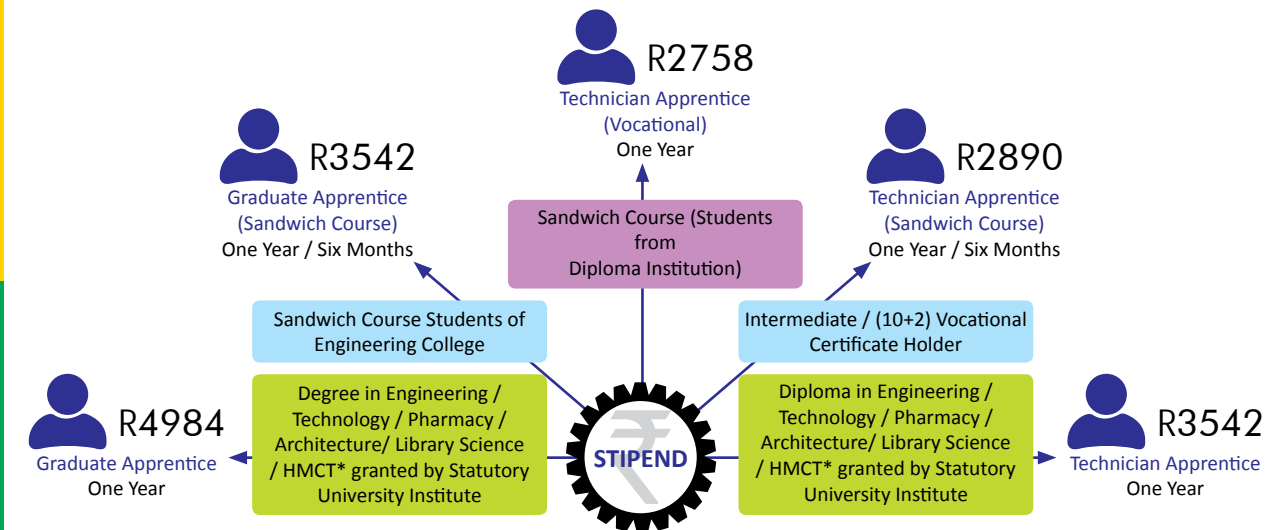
R2758
Technician Apprentice
(Vocational)
One Year

R3542
Graduate Apprentice
(Sandwich Course)
One Year / Six Months

R2890
Technician Apprentice
(Sandwich Course)
One Year / Six Months

Sandwich Course (Students from Diploma Institution)

Sandwich Course Students of Engineering College

Intermediate / (10+2) Vocational Certificate Holder

R4984
Graduate Apprentice
One Year

Degree in Engineering / Technology / Pharmacy / Architecture/ Library Science / HMCT* granted by Statutory University Institute

₹
STIPEND

Diploma in Engineering / Technology / Pharmacy / Architecture/ Library Science / HMCT* granted by Statutory University Institute

R3542
Technician Apprentice
One Year